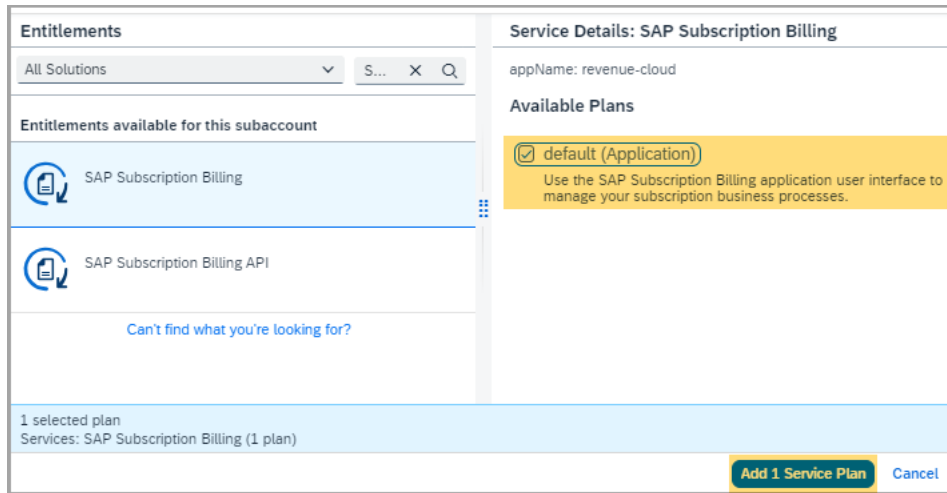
Entitlements

All Solutions

S...

Entitlements available for this subaccount

SAP Subscription Billing

SAP Subscription Billing API

Can't find what you're looking for?

Service Details: SAP Subscription Billing

appName: revenue-cloud

Available Plans

default (Application)

Use the SAP Subscription Billing application user interface to manage your subscription business processes.

1 selected plan
Services: SAP Subscription Billing (1 plan)

Add 1 Service Plan

Cancel